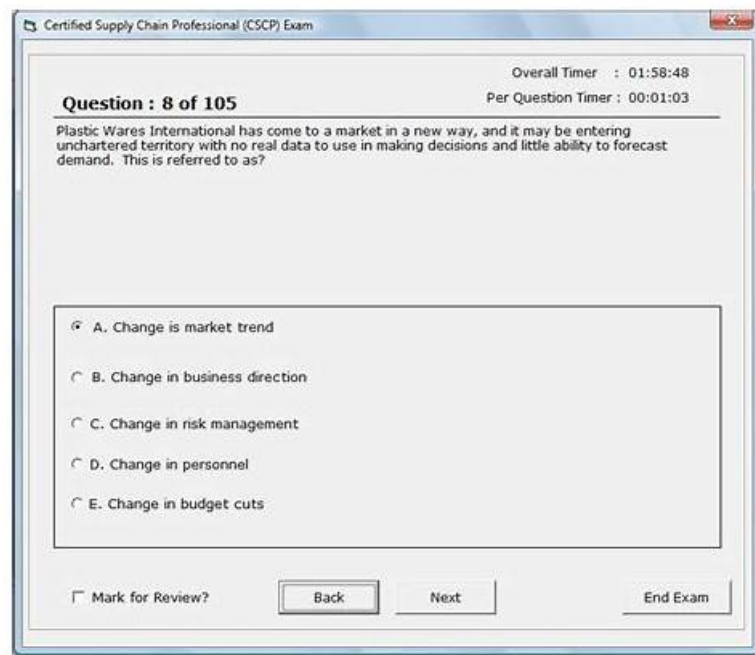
Certified Supply Chain Professional (CSCP) Exam

Overall Timer : 01:58:48

Question : 8 of 105

Per Question Timer : 00:01:03

Plastic Wares International has come to a market in a new way, and it may be entering unchartered territory with no real data to use in making decisions and little ability to forecast demand. This is referred to as?

A. Change is market trend

B. Change in business direction

C. Change in risk management

D. Change in personnel

E. Change in budget cuts

Mark for Review?

Back

Next

End Exam